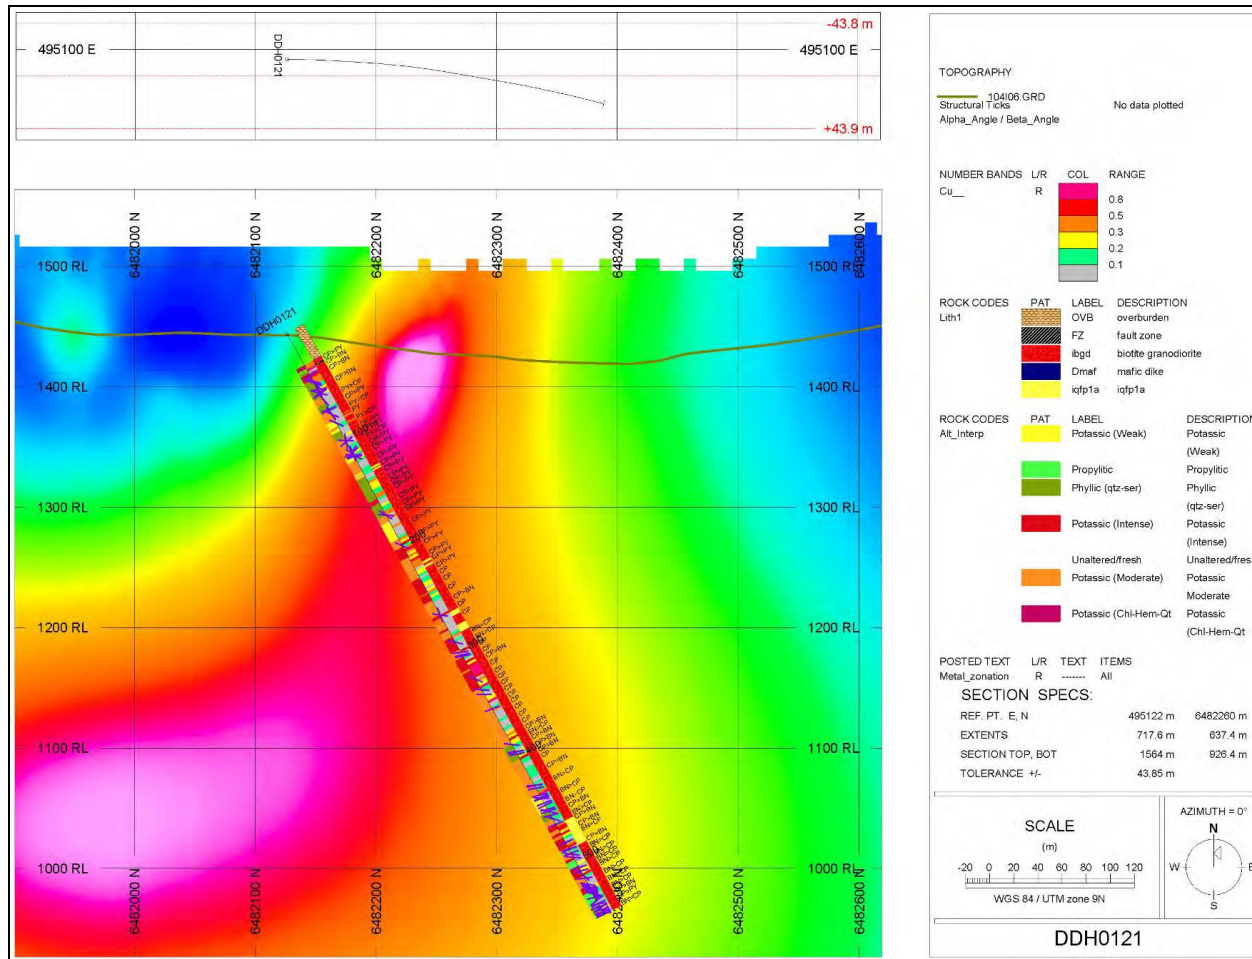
-43.8 m
495100 E
DDH0121
495100 E
+43.9 m

6482000 N
6482100 N
6482200 N
6482300 N
6482400 N
6482500 N
6482600 N
1500 RL
1500 RL
DDH0121
1400 RL
1400 RL
1300 RL
1300 RL
1200 RL
1200 RL
1100 RL
1100 RL
1000 RL
1000 RL
6482000 N
6482100 N
6482200 N
6482300 N
6482400 N
6482500 N
6482600 N

TOPOGRAPHY
104I06.GRD
Structural Ticks
Alpha_Angle / Beta_Angle
No data plotted

NUMBER BANDS L/R COL RANGE
Cu__ R
0.8
0.5
0.3
0.2
0.1

ROCK CODES PAT LABEL DESCRIPTION
Lith1
OVB overburden
FZ fault zone
ibgd biotite granodiorite
Dmaf mafic dike
iqfp1a iqfp1a

ROCK CODES PAT LABEL DESCRIPTION
Alt_Interp
Potassic (Weak) Potassic (Weak)
Propylitic Propylitic
Phyllic (qtz-ser) Phyllic (qtz-ser)
Potassic (Intense) Potassic (Intense)
Unaltered/fresh Unaltered/fres
Potassic (Moderate) Potassic Moderate
Potassic (Chl-Hem-Qt Potassic (Chl-Hem-Qt

POSTED TEXT L/R TEXT ITEMS
Metal_zonation R ------- All

SECTION SPECS:
REF. PT. E, N 495122 m 6482260 m
EXTENTS 717.6 m 637.4 m
SECTION TOP, BOT 1564 m 926.4 m
TOLERANCE +/- 43.85 m

SCALE
(m)
-20 0 20 40 60 80 100 120
WGS 84 / UTM zone 9N

AZIMUTH = 0°
N
W
E
S

DDH0121